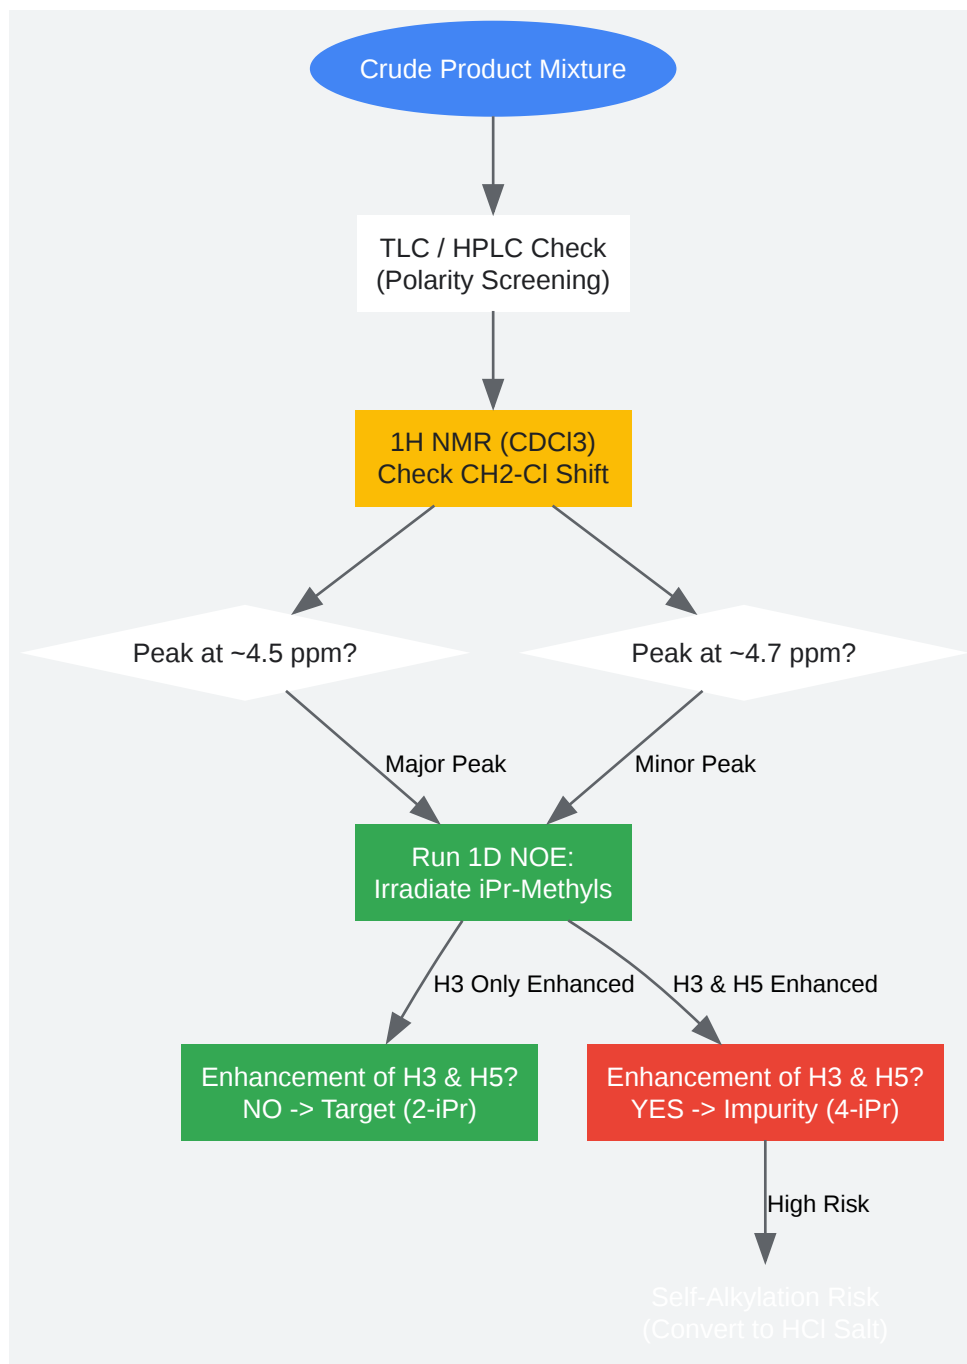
Crude Product Mixture

TLC / HPLC Check
(Polarity Screening)

1H NMR (CDCl3)
Check CH2-Cl Shift

Peak at ~4.5 ppm?

Peak at ~4.7 ppm?

Major Peak

Minor Peak

Run 1D NOE:
Irradiate iPr-Methyls

H3 Only Enhanced

H3 & H5 Enhanced

Enhancement of H3 & H5?
NO -> Target (2-iPr)

Enhancement of H3 & H5?
YES -> Impurity (4-iPr)

High Risk

Self-Alkylation Risk
(Convert to HCl Salt)